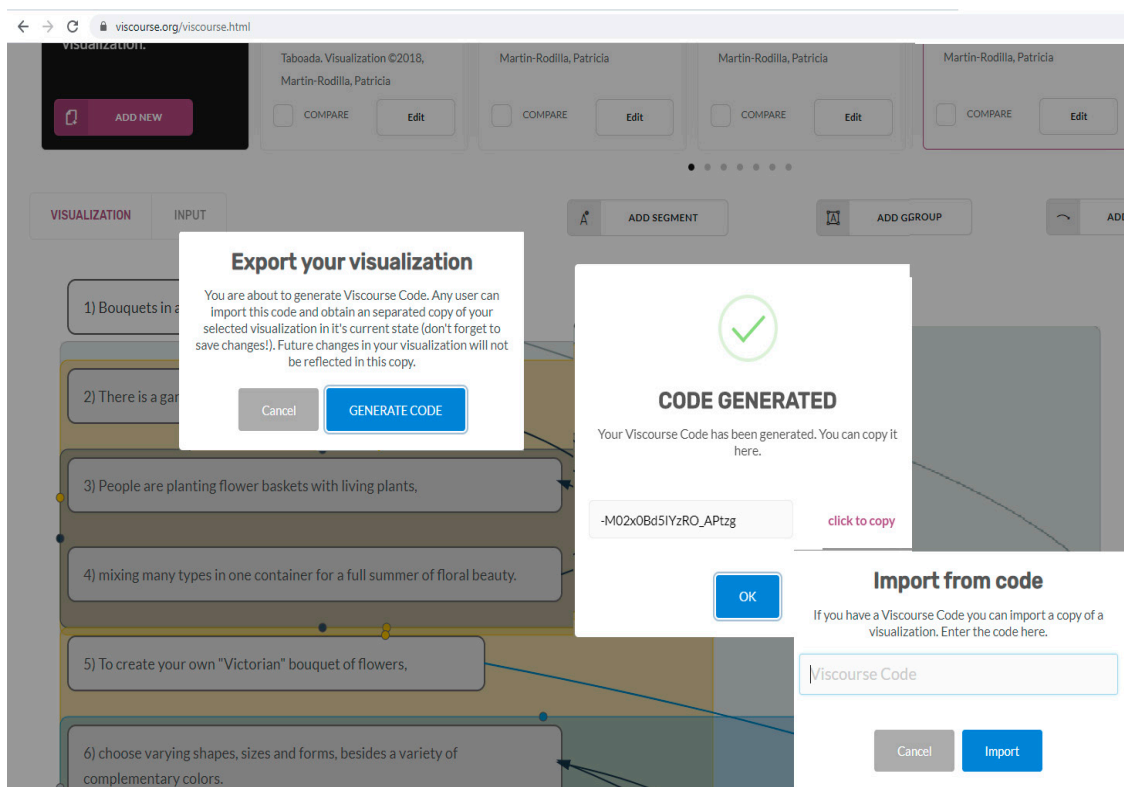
viscourse.org/viscourse.html

visualization.

ADD NEW

Taboada, Visualization ©2018, Martin-Rodilla, Patricia

COMPARE Edit

Martin-Rodilla, Patricia

COMPARE Edit

Martin-Rodilla, Patricia

COMPARE Edit

Martin-Rodilla, Patricia

COMPARE Edit

VISUALIZATION INPUT

ADD SEGMENT

ADD GGROUP

AD

Export your visualization

You are about to generate Viscourse Code. Any user can import this code and obtain an separated copy of your selected visualization in it's current state (don't forget to save changes!). Future changes in your visualization will not be reflected in this copy.

Cancel GENERATE CODE

1) Bouquets in a

2) There is a gar

3) People are planting flower baskets with living plants,

4) mixing many types in one container for a full summer of floral beauty.

5) To create your own "Victorian" bouquet of flowers,

6) choose varying shapes, sizes and forms, besides a variety of complementary colors.

CODE GENERATED

Your Viscourse Code has been generated. You can copy it here.

-M02x0Bd5IYzRO_APtzg

click to copy

OK

Import from code

If you have a Viscourse Code you can import a copy of a visualization. Enter the code here.

Viscourse Code

Cancel Import